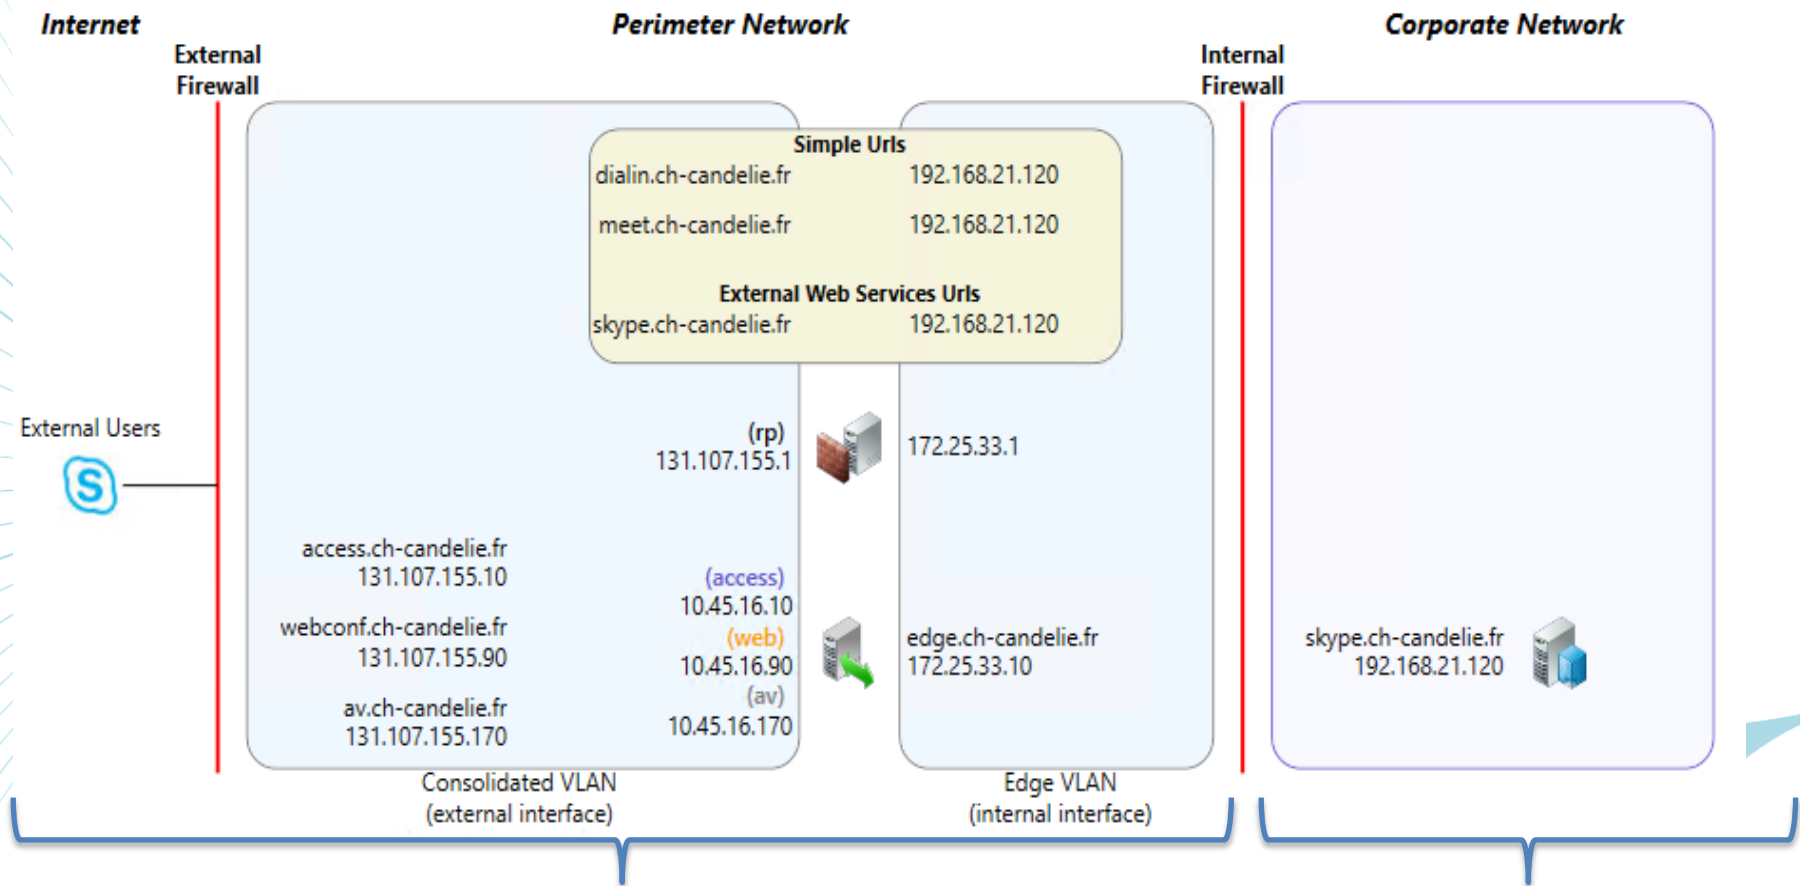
Internet

External Firewall

Perimeter Network

Internal Firewall

Corporate Network

Simple Urls
dialin.ch-candelie.fr 192.168.21.120
meet.ch-candelie.fr 192.168.21.120

External Web Services Urls
skype.ch-candelie.fr 192.168.21.120

External Users

(rp)
131.107.155.1

172.25.33.1

access.ch-candelie.fr
131.107.155.10

(access)
10.45.16.10

webconf.ch-candelie.fr
131.107.155.90

(web)
10.45.16.90

av.ch-candelie.fr
131.107.155.170

(av)
10.45.16.170

edge.ch-candelie.fr
172.25.33.10

skype.ch-candelie.fr
192.168.21.120

Consolidated VLAN
(external interface)

Edge VLAN
(internal interface)